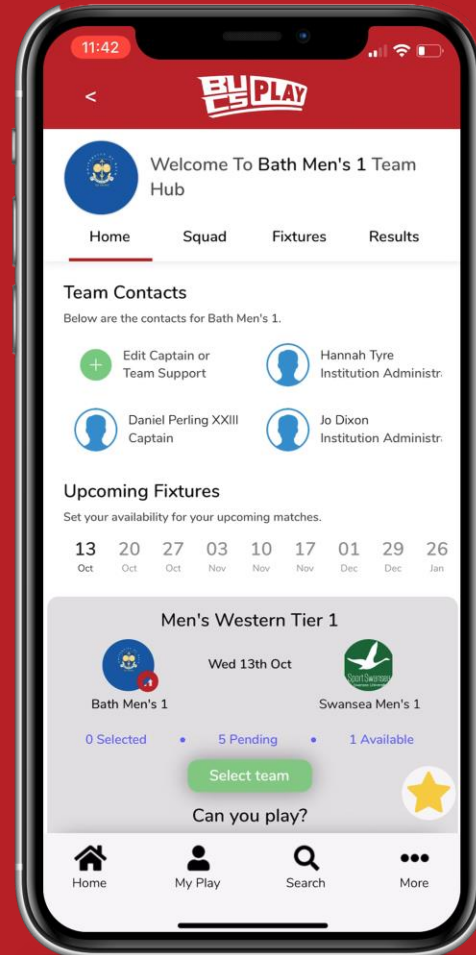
11:42

<

BUCS PLAY

Welcome To Bath Men's 1 Team Hub

Home Squad Fixtures Results

Team Contacts

Below are the contacts for Bath Men's 1.

Edit Captain or Team Support

Hannah Tyre Institution Administra

Daniel Perling XXIII Captain

Jo Dixon Institution Administra

Upcoming Fixtures

Set your availability for your upcoming matches.

| 13 | 20 | 27 | 03 | 10 | 17 | 01 | 29 | 26 |
|---|---|---|---|---|---|---|---|---|
| Oct | Oct | Oct | Nov | Nov | Nov | Dec | Dec | Jan |

Men's Western Tier 1

Wed 13th Oct

Bath Men's 1

Sport Swansea

Swansea Men's 1

0 Selected • 5 Pending • 1 Available

Select team

Can you play?

Home My Play Search More